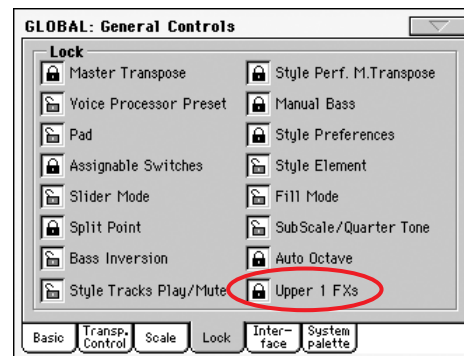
GLOBAL: General Controls

Lock

Master Transpose
Voice Processor Preset
Pad
Assignable Switches
Slider Mode
Split Point
Bass Inversion
Style Tracks Play/Mute

Style Perf. M.Transpose
Manual Bass
Style Preferences
Style Element
Fill Mode
SubScale/Quarter Tone
Auto Octave
Upper 1 FXs

Basic | Transp. Control | Scale | Lock | Interface | System palette